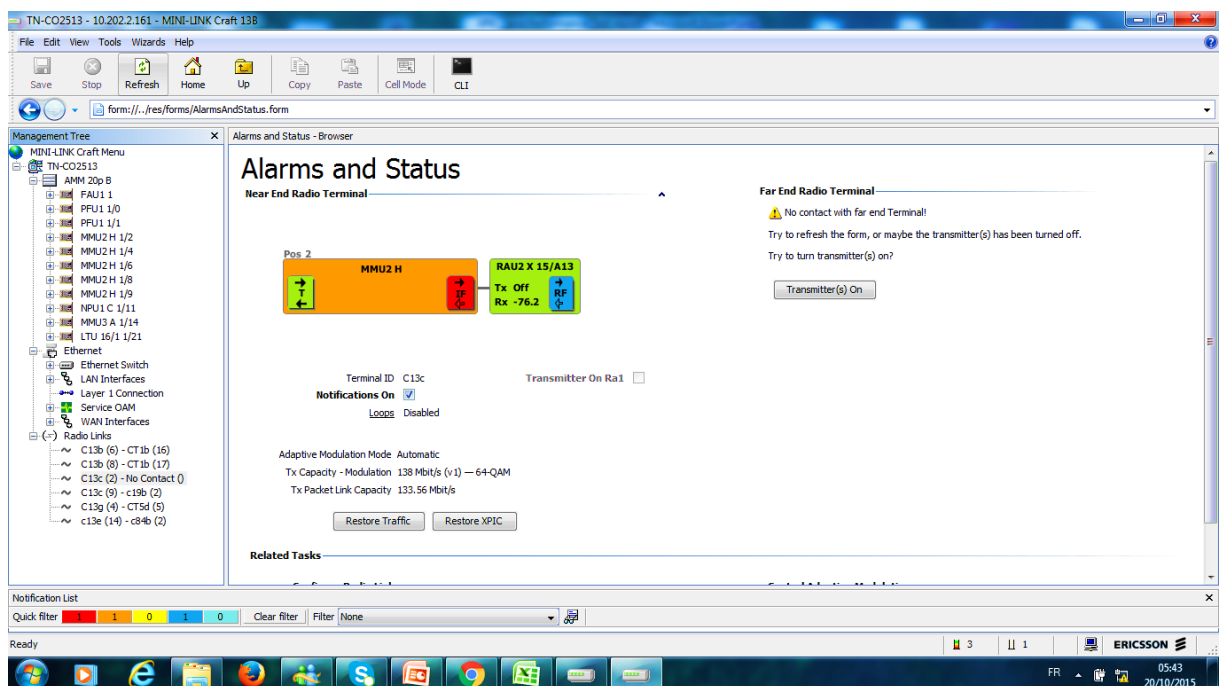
TN-CO2513 - 10.202.2.161 - MINI-LINK Craft 13B

File Edit View Tools Wizards Help

Save Stop Refresh Home Up Copy Paste Cell Mode CLI

form://../res/forms/AlarmsAndStatus.form

Management Tree

MINI-LINK Craft Menu
TN-CO2513
AMM 20p B
FAU1 1
PFU1 1/0
PFU1 1/1
MMU2 H 1/2
MMU2 H 1/4
MMU2 H 1/6
MMU2 H 1/8
MMU2 H 1/9
NPU1 C 1/11
MMU3 A 1/14
LTU 16/1 1/21
Ethernet
Ethernet Switch
LAN Interfaces
Layer 1 Connection
Service OAM
WAN Interfaces
Radio Links
C13b (6) - CT1b (16)
C13b (8) - CT1b (17)
C13c (2) - No Contact ()
C13c (9) - c19b (2)
C13g (4) - CT5d (5)
c13e (14) - c84b (2)

Alarms and Status - Browser

Alarms and Status

Near End Radio Terminal

Pos 2
MMU2 H
T
IF
RAU2 X 15/A13
Tx Off
Rx -76.2
RF

Terminal ID C13c
Notifications On
Loops Disabled
Transmitter On Ra1

Adaptive Modulation Mode Automatic
Tx Capacity - Modulation 138 Mbit/s (v1) — 64-QAM
Tx Packet Link Capacity 133.56 Mbit/s

Restore Traffic
Restore XPIC

Related Tasks

Far End Radio Terminal

No contact with far end Terminal!

Try to refresh the form, or maybe the transmitter(s) has been turned off.

Try to turn transmitter(s) on?

Transmitter(s) On

Notification List

Quick filter 1 1 0 1 0 Clear filter Filter None

Ready

3 1 ERICSSON

FR 05:43 20/10/2015